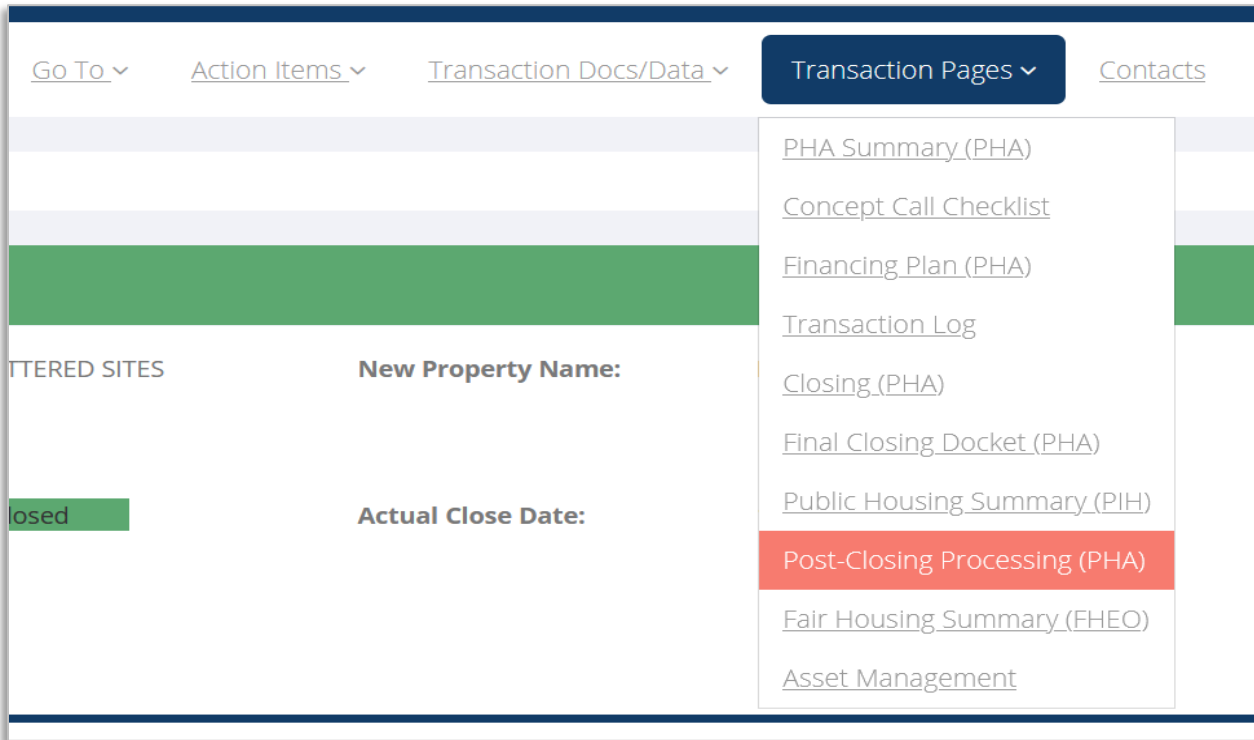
Go To ⌄ Action Items ⌄ Transaction Docs/Data ⌄ Transaction Pages ⌄ Contacts

PHA Summary (PHA)
Concept Call Checklist
Financing Plan (PHA)
Transaction Log
Closing (PHA)
Final Closing Docket (PHA)
Public Housing Summary (PIH)
Post-Closing Processing (PHA)
Fair Housing Summary (FHEO)
Asset Management

TTERED SITES
New Property Name:

losed
Actual Close Date: